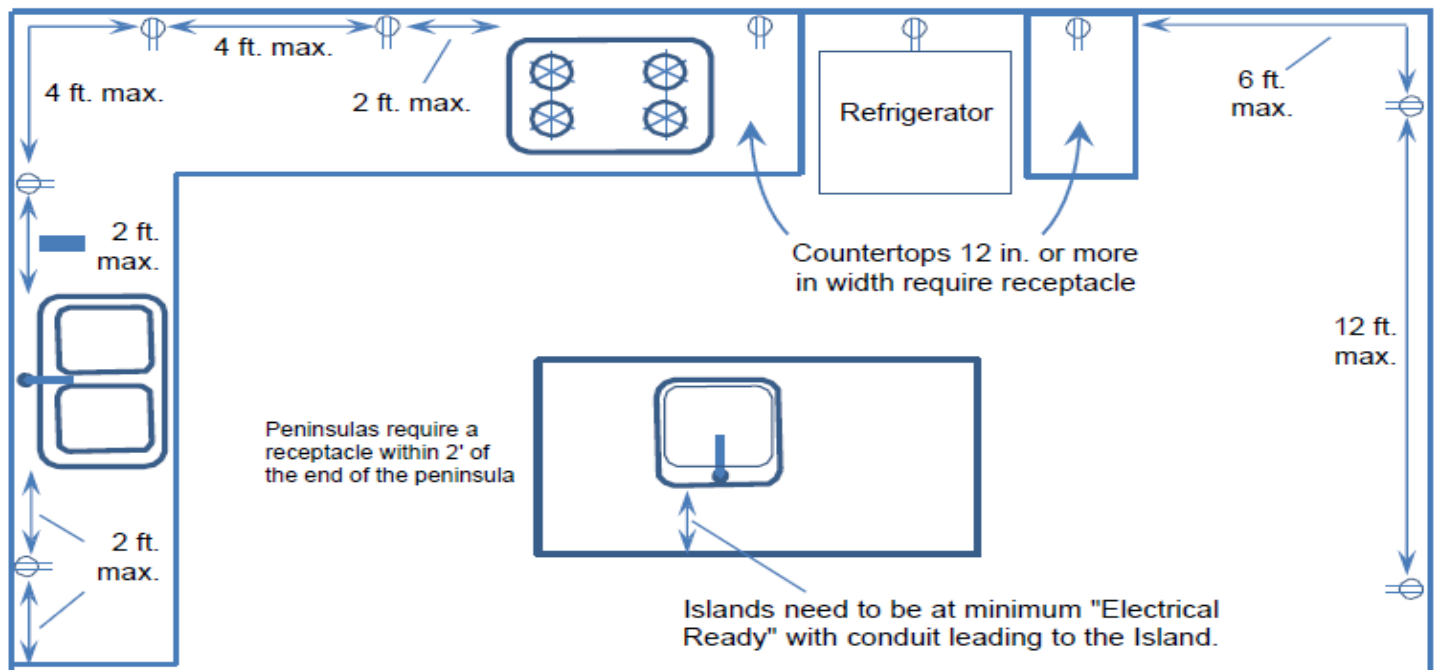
4 ft. max.

4 ft. max.

2 ft. max.

Refrigerator

6 ft. max.

2 ft. max.

Countertops 12 in. or more in width require receptacle

12 ft. max.

Peninsulas require a receptacle within 2' of the end of the peninsula

2 ft. max.

Islands need to be at minimum "Electrical Ready" with conduit leading to the Island.